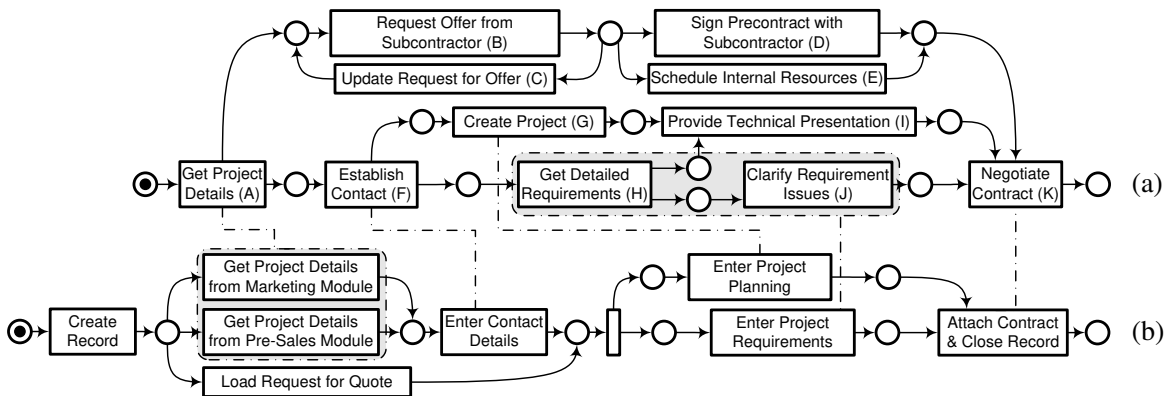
Request Offer from Subcontractor (B)

Sign Precontract with Subcontractor (D)

Update Request for Offer (C)

Schedule Internal Resources (E)

Create Project (G)

Provide Technical Presentation (I)

Get Project Details (A)

Establish Contact (F)

Get Detailed Requirements (H)

Clarify Requirement Issues (J)

Negotiate Contract (K)

(a)

Get Project Details from Marketing Module

Enter Project Planning

Create Record

Get Project Details from Pre-Sales Module

Enter Contact Details

Enter Project Requirements

Attach Contract & Close Record

(b)

Load Request for Quote